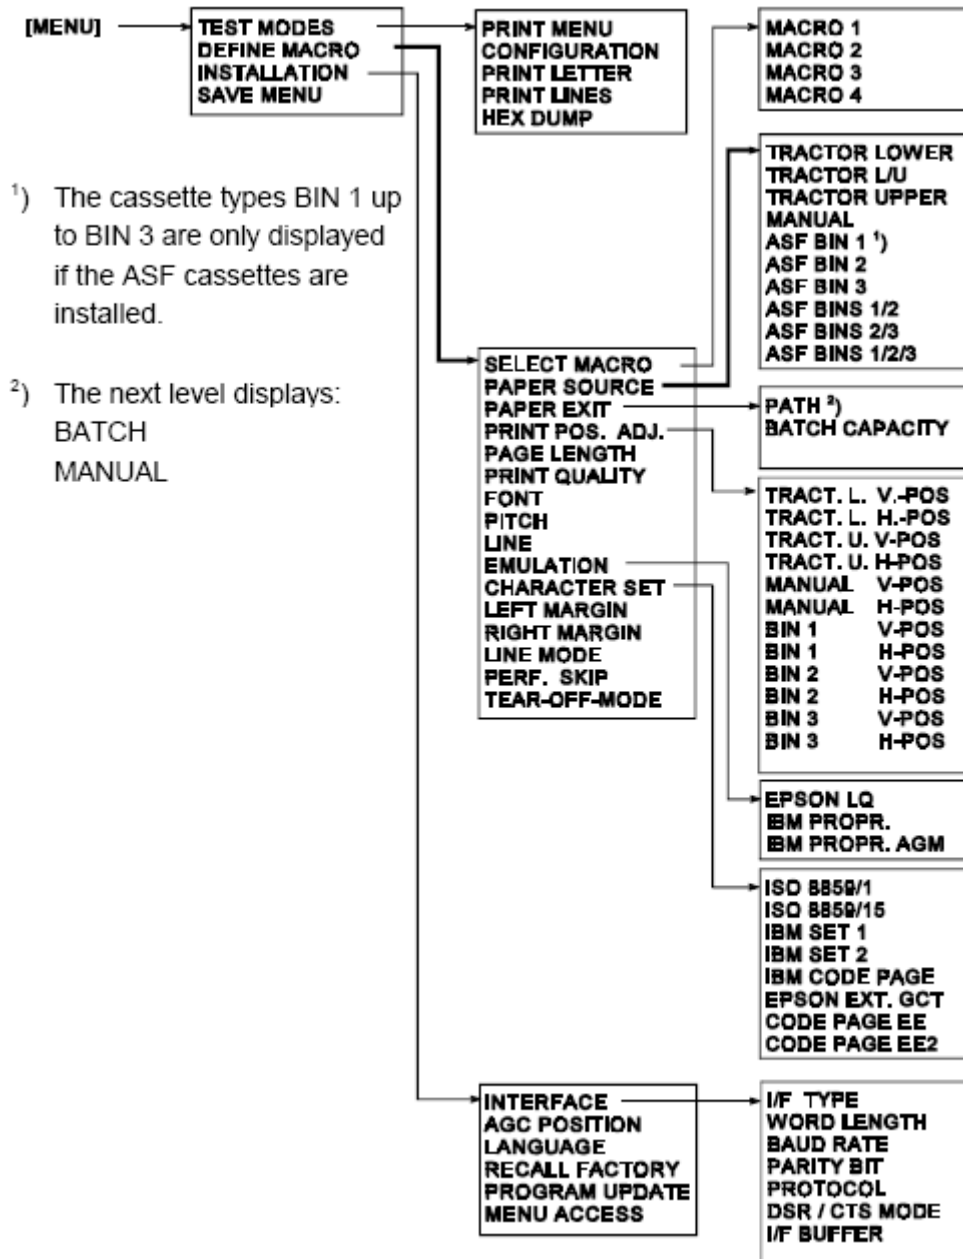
[MENU]

TEST MODES
DEFINE MACRO
INSTALLATION
SAVE MENU

PRINT MENU
CONFIGURATION
PRINT LETTER
PRINT LINES
HEX DUMP

MACRO 1
MACRO 2
MACRO 3
MACRO 4

TRACTOR LOWER
TRACTOR L/U
TRACTOR UPPER
MANUAL
ASF BIN 1 $^{1}$)
ASF BIN 2
ASF BIN 3
ASF BINS 1/2
ASF BINS 2/3
ASF BINS 1/2/3

$^{1}$) The cassette types BIN 1 up to BIN 3 are only displayed if the ASF cassettes are installed.

$^{2}$) The next level displays:
BATCH
MANUAL

SELECT MACRO
PAPER SOURCE
PAPER EXIT
PRINT POS. ADJ.
PAGE LENGTH
PRINT QUALITY
FONT
PITCH
LINE
EMULATION
CHARACTER SET
LEFT MARGIN
RIGHT MARGIN
LINE MODE
PERF. SKIP
TEAR-OFF-MODE

PATH $^{2}$)
BATCH CAPACITY

TRACT. L. V.-POS
TRACT. L. H.-POS
TRACT. U. V-POS
TRACT. U. H-POS
MANUAL V-POS
MANUAL H-POS
BIN 1 V-POS
BIN 1 H-POS
BIN 2 V-POS
BIN 2 H-POS
BIN 3 V-POS
BIN 3 H-POS

EPSON LQ
IBM PROPR.
IBM PROPR. AGM

ISO 8859/1
ISO 8859/15
IBM SET 1
IBM SET 2
IBM CODE PAGE
EPSON EXT. GCT
CODE PAGE EE
CODE PAGE EE2

INTERFACE
AGC POSITION
LANGUAGE
RECALL FACTORY
PROGRAM UPDATE
MENU ACCESS

I/F TYPE
WORD LENGTH
BAUD RATE
PARITY BIT
PROTOCOL
DSR / CTS MODE
I/F BUFFER